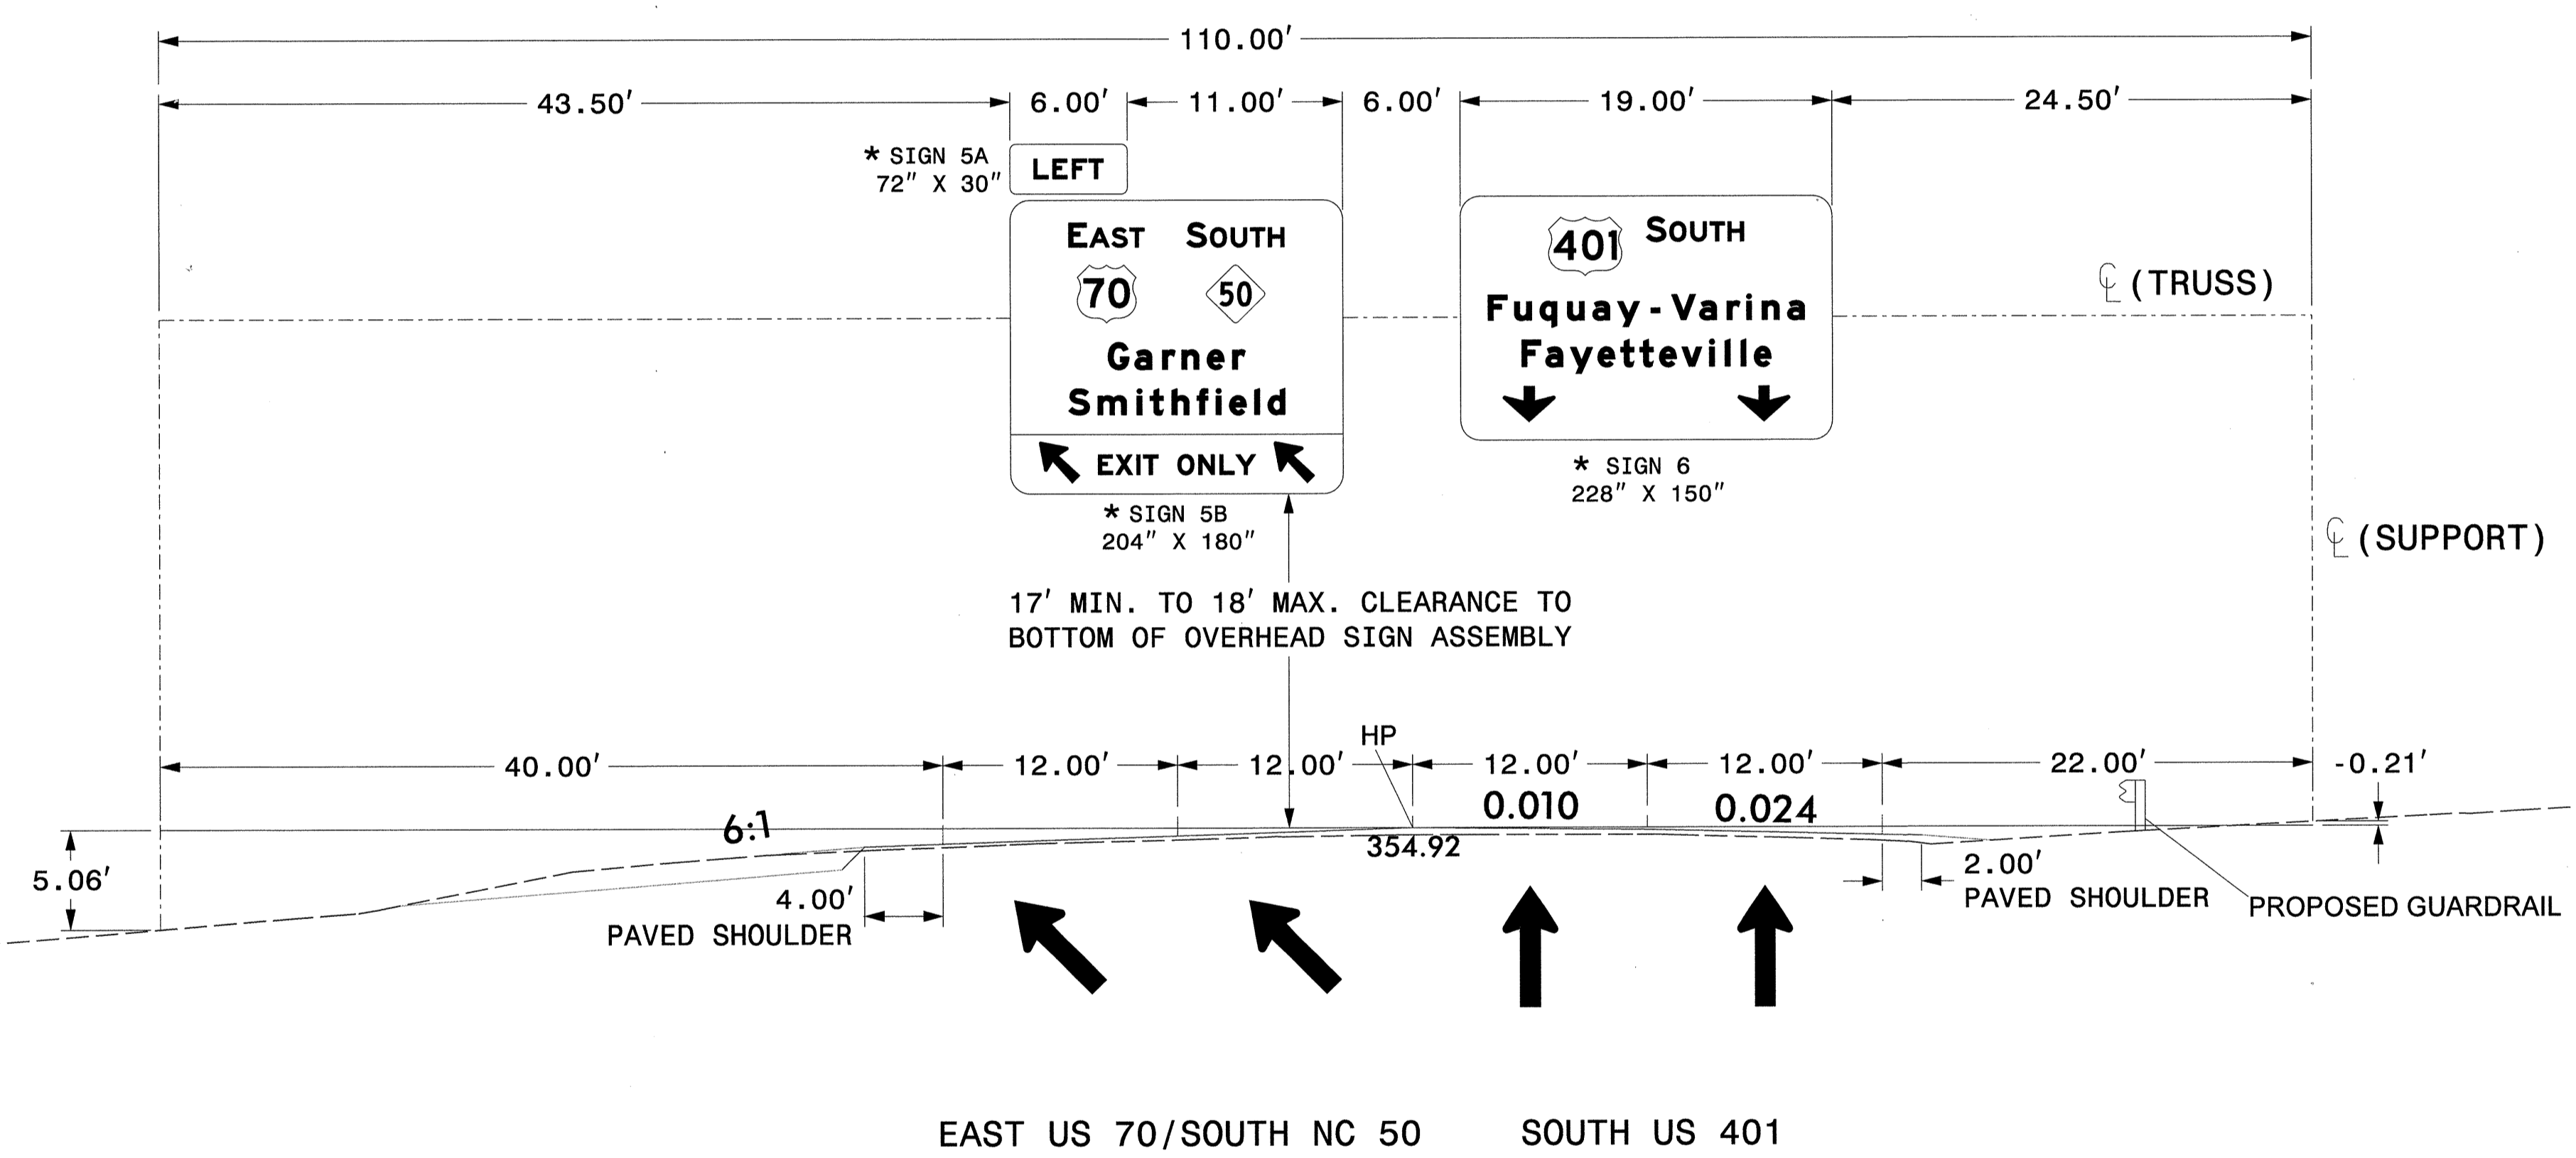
110.00′

43.50′ 6.00′ 11.00′ 6.00′ 19.00′ 24.50′

* SIGN 5A
72″ X 30″

LEFT

EAST SOUTH
70 50
Garner
Smithfield
EXIT ONLY

* SIGN 5B
204″ X 180″

401 SOUTH
Fuquay-Varina
Fayetteville

* SIGN 6
228″ X 150″

℄ (TRUSS)

℄ (SUPPORT)

17′ MIN. TO 18′ MAX. CLEARANCE TO BOTTOM OF OVERHEAD SIGN ASSEMBLY

HP

40.00′ 12.00′ 12.00′ 12.00′ 12.00′ 22.00′ -0.21′

0.010 0.024

6:1

354.92

5.06′

4.00′
PAVED SHOULDER

2.00′
PAVED SHOULDER

PROPOSED GUARDRAIL

EAST US 70/SOUTH NC 50 SOUTH US 401